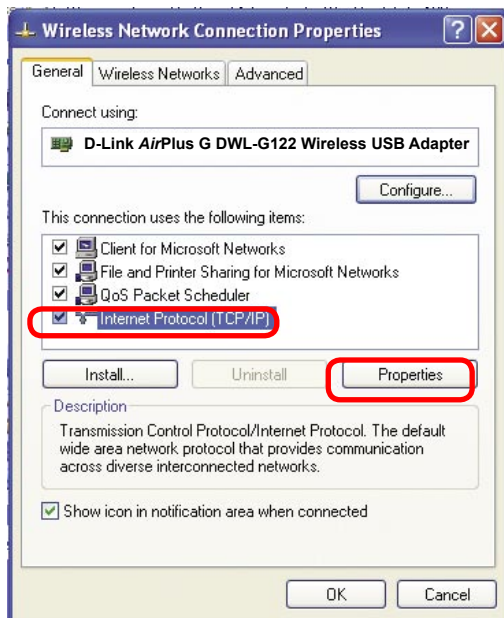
Wireless Network Connection Properties

General | Wireless Networks | Advanced

Connect using:

D-Link *AirPlus* G DWL-G122 Wireless USB Adapter

Configure...

This connection uses the following items:

Client for Microsoft Networks
File and Printer Sharing for Microsoft Networks
QoS Packet Scheduler
Internet Protocol (TCP/IP)

Install... | Uninstall | Properties

Description

Transmission Control Protocol/Internet Protocol. The default wide area network protocol that provides communication across diverse interconnected networks.

Show icon in notification area when connected

OK | Cancel